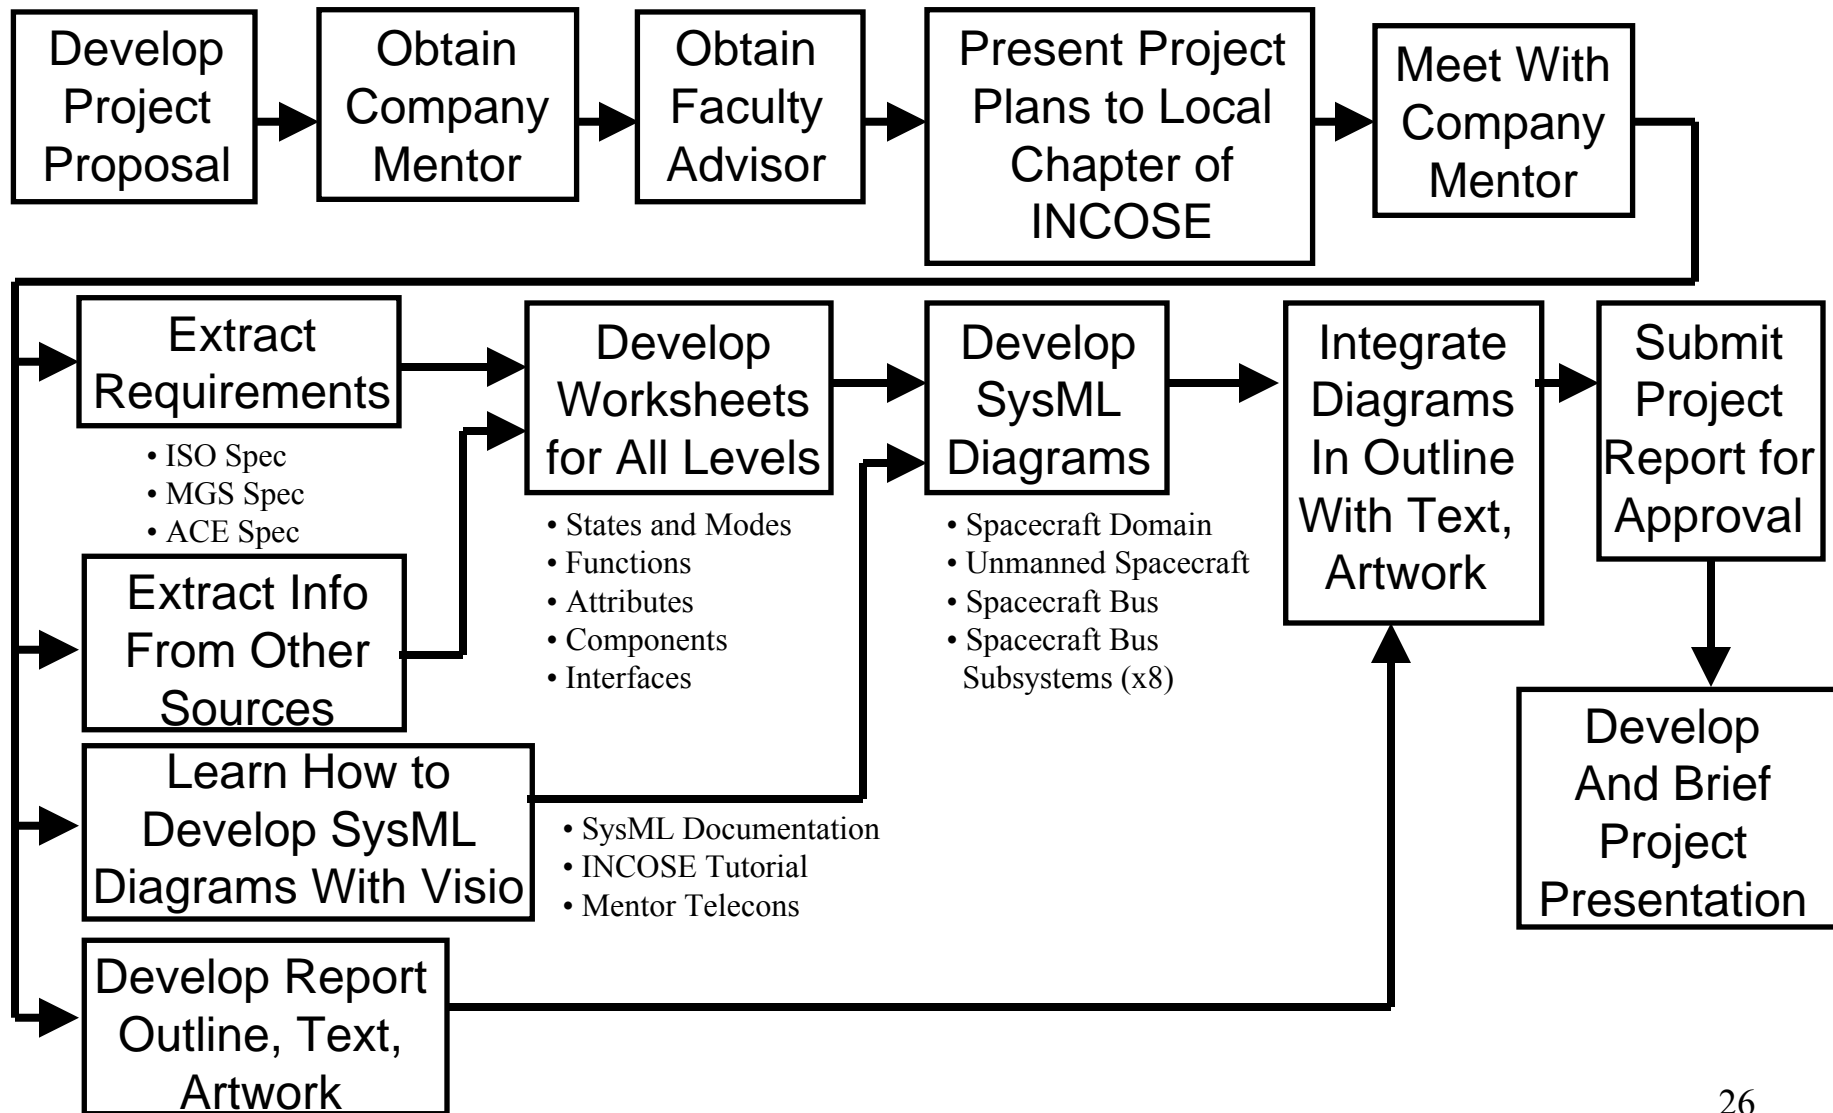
Develop Project Proposal

Obtain Company Mentor

Obtain Faculty Advisor

Present Project Plans to Local Chapter of INCOSE

Meet With Company Mentor

Extract Requirements

• ISO Spec
• MGS Spec
• ACE Spec

Extract Info From Other Sources

Learn How to Develop SysML Diagrams With Visio

• SysML Documentation
• INCOSE Tutorial
• Mentor Telecons

Develop Report Outline, Text, Artwork

Develop Worksheets for All Levels

• States and Modes
• Functions
• Attributes
• Components
• Interfaces

Develop SysML Diagrams

• Spacecraft Domain
• Unmanned Spacecraft
• Spacecraft Bus
• Spacecraft Bus Subsystems (x8)

Integrate Diagrams In Outline With Text, Artwork

Submit Project Report for Approval

Develop And Brief Project Presentation

26